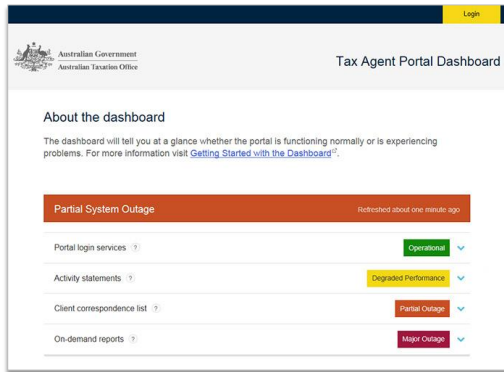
Login

Australian Government
Australian Taxation Office

Tax Agent Portal Dashboard

About the dashboard

The dashboard will tell you at a glance whether the portal is functioning normally or is experiencing problems. For more information visit Getting Started with the Dashboard.

Partial System Outage

Refreshed about one minute ago

Portal login services ? Operational

Activity statements ? Degraded Performance

Client correspondence list ? Partial Outage

On-demand reports ? Major Outage